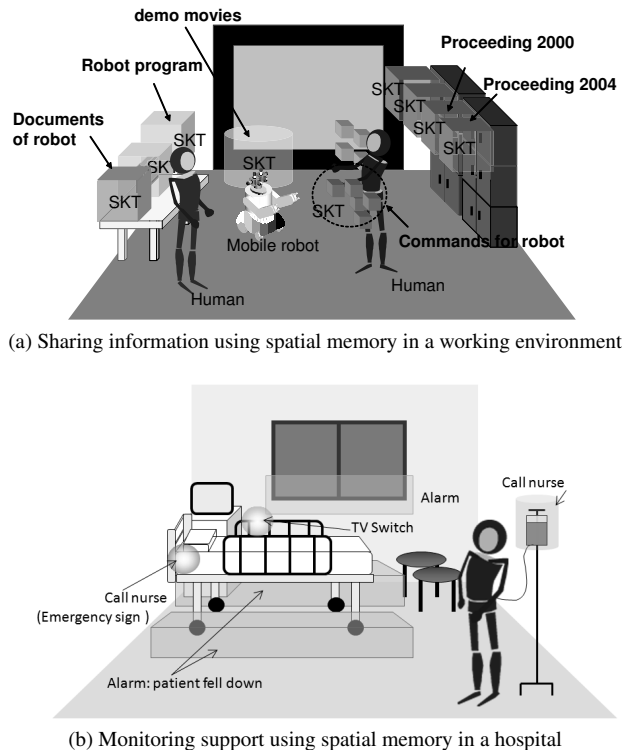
demo movies

Robot program

Documents of robot

SKT

SKT

SKT

SKT

Proceeding 2000

Proceeding 2004

SKT

SKT

SKT

SKT

SKT

Mobile robot

Commands for robot

Human

Human

(a) Sharing information using spatial memory in a working environment

Alarm

Call nurse

TV Switch

Call nurse
(Emergency sign )

Alarm: patient fell down

(b) Monitoring support using spatial memory in a hospital